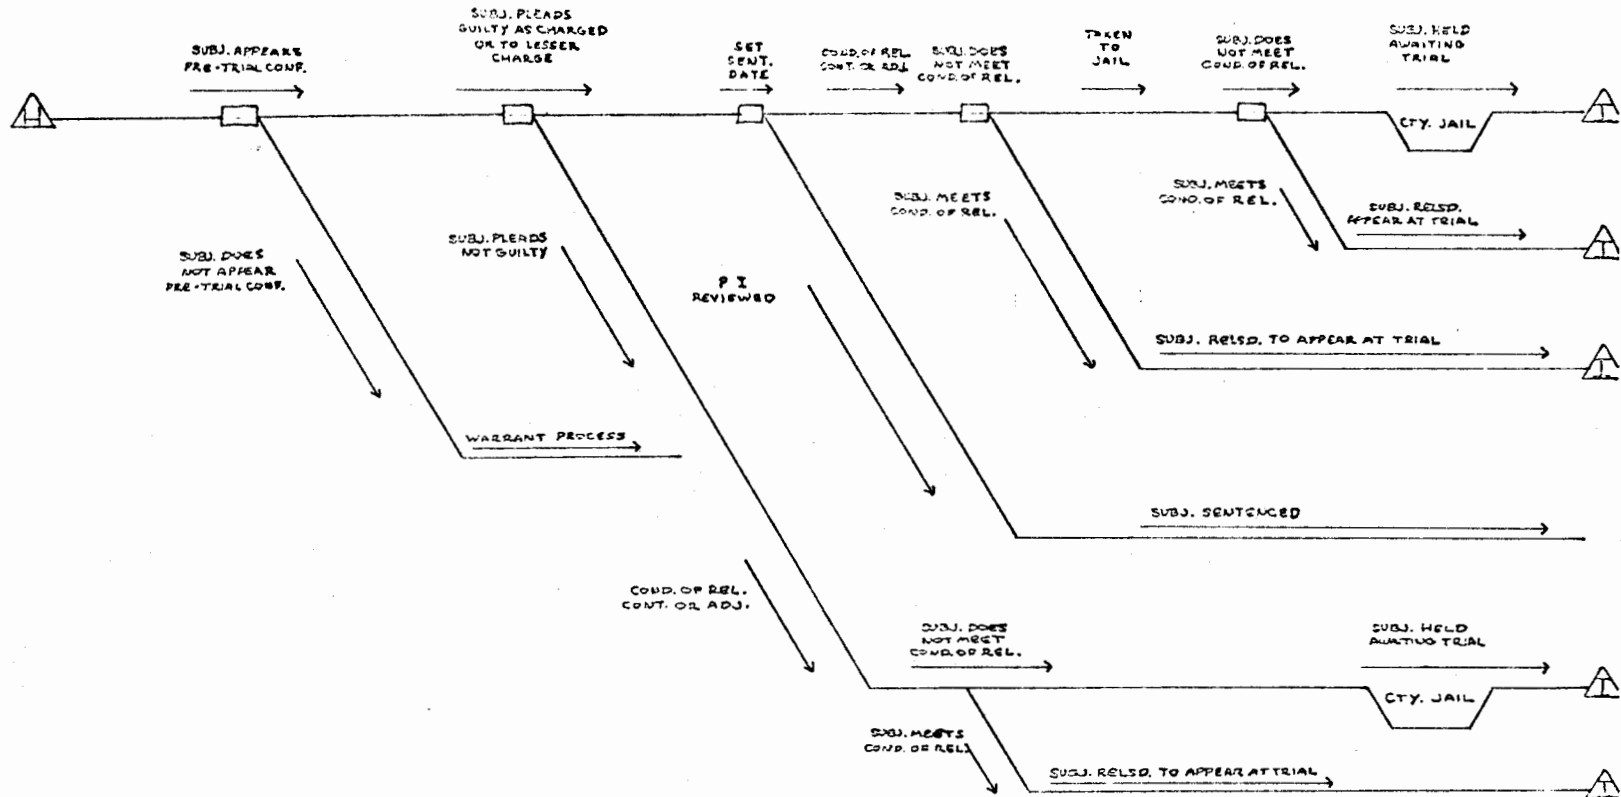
H

SUBJ. APPEARS PRE-TRIAL CONF.

SUBJ. PLEADS GUILTY AS CHARGED OR TO LESSER CHARGE

SET SENT. DATE

COND. OF REL. CONT. OR ADJ.

SUBJ. DOES NOT MEET COND. OF REL.

TAKEN TO JAIL

SUBJ. DOES NOT MEET COND. OF REL.

SUBJ. HELD AWAITING TRIAL

CTY. JAIL

T

SUBJ. MEETS COND. OF REL.

SUBJ. RELSD. APPEAR AT TRIAL

T

SUBJ. MEETS COND. OF REL.

SUBJ. DOES NOT APPEAR PRE-TRIAL CONF.

SUBJ. PLEADS NOT GUILTY

P I REVIEWED

SUBJ. RELSD. TO APPEAR AT TRIAL

T

WARRANT PROCESS

SUBJ. SENTENCED

COND. OF REL. CONT. OR ADJ.

SUBJ. DOES NOT MEET COND. OF REL.

SUBJ. HELD AWAITING TRIAL

CTY. JAIL

T

SUBJ. MEETS COND. OF REL.

SUBJ. RELSD. TO APPEAR AT TRIAL

T